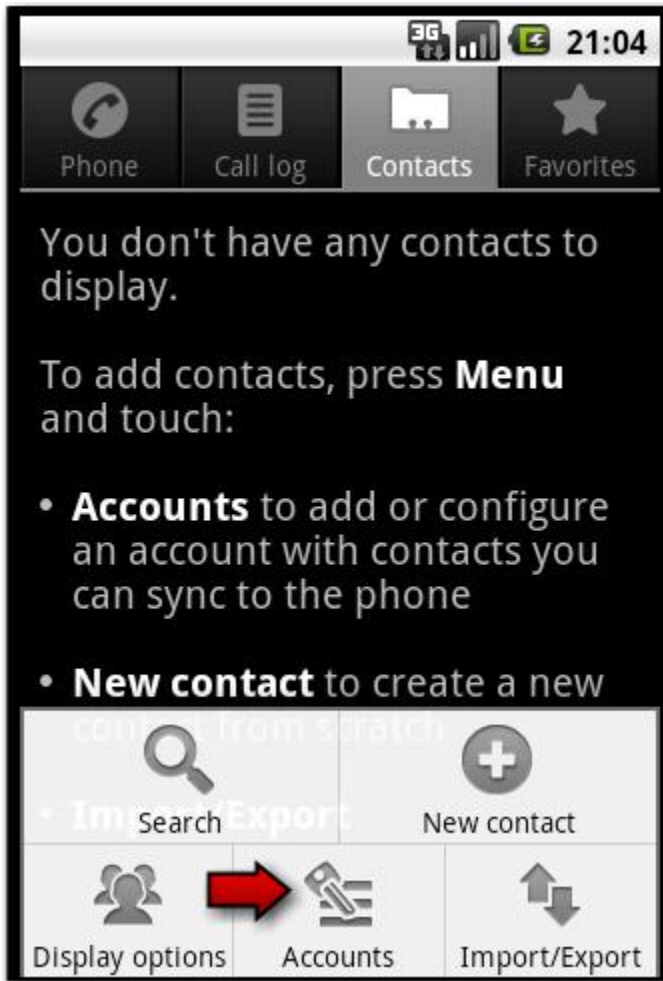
3G 21:04

Phone | Call log | Contacts | Favorites

You don't have any contacts to display.

To add contacts, press **Menu** and touch:

• **Accounts** to add or configure an account with contacts you can sync to the phone

• **New contact** to create a new contact from scratch

• **Import/Export**

Search

New contact

Display options

Accounts

Import/Export